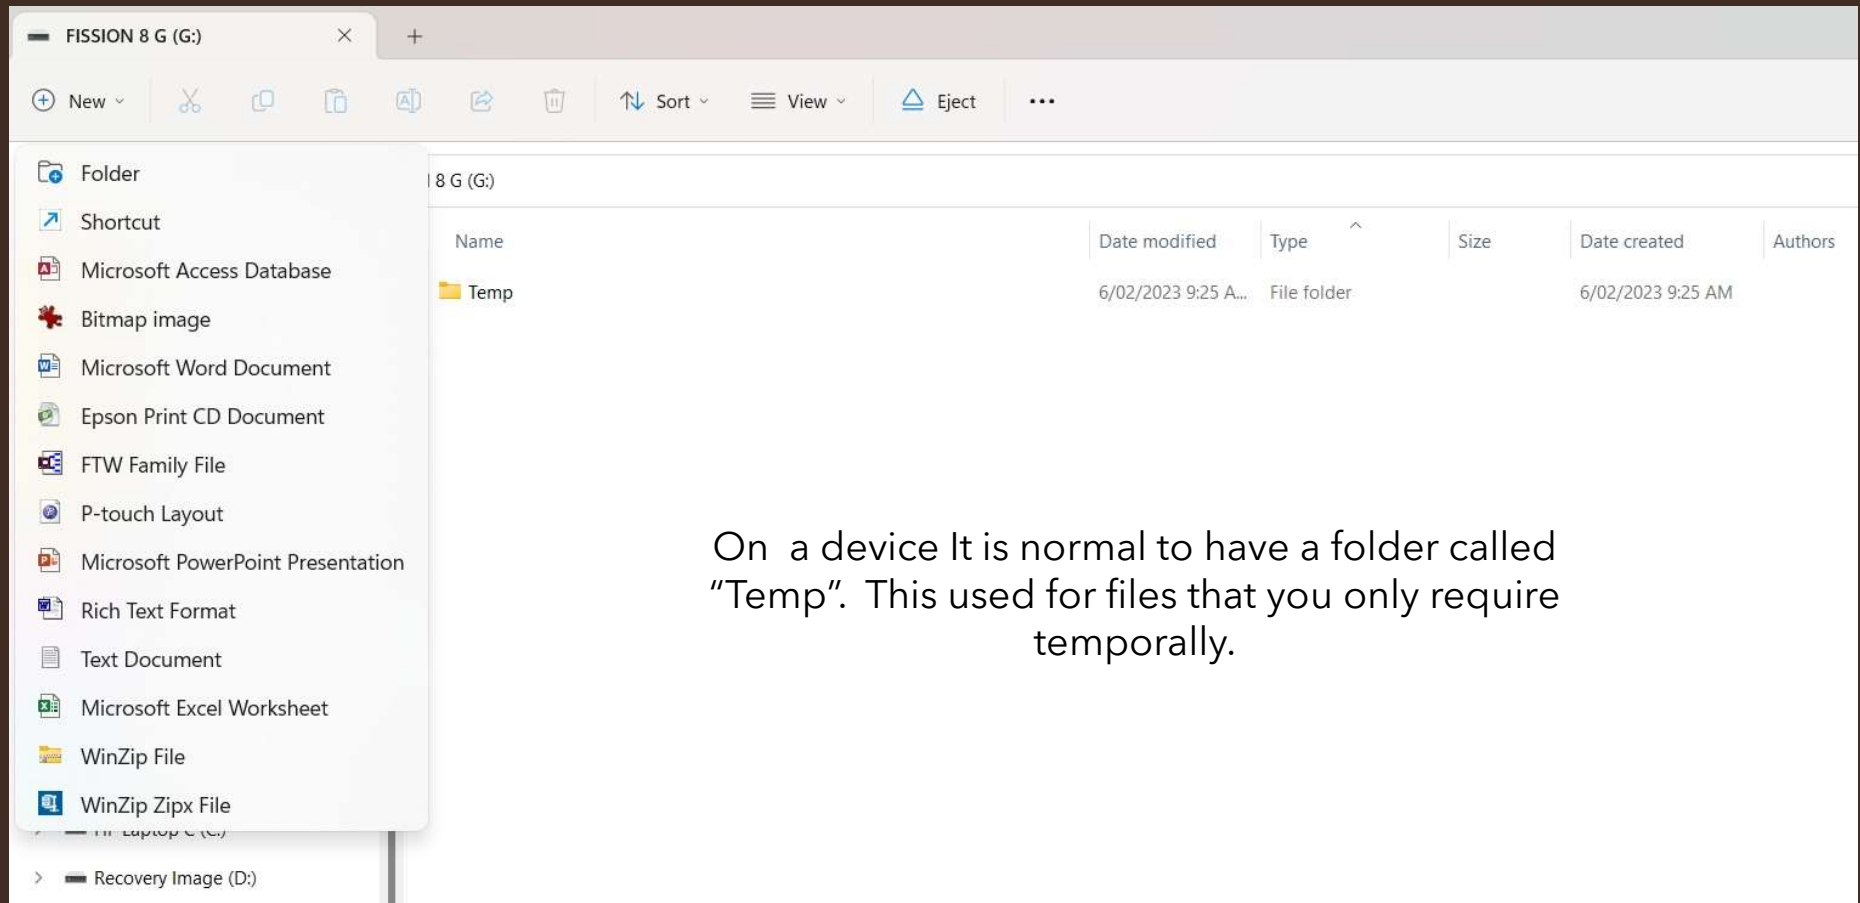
FISSION 8 G (G:)

New Sort View Eject ...

Folder
Shortcut
Microsoft Access Database
Bitmap image
Microsoft Word Document
Epson Print CD Document
FTW Family File
P-touch Layout
Microsoft PowerPoint Presentation
Rich Text Format
Text Document
Microsoft Excel Worksheet
WinZip File
WinZip Zipx File

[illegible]
Recovery Image (D:)

8 G (G:)

| Name | Date modified | Type | Size | Date created | Authors |
|---|---|---|---|---|---|
| Temp | 6/02/2023 9:25 A... | File folder | | 6/02/2023 9:25 AM | |

On a device It is normal to have a folder called “Temp”. This used for files that you only require temporally.